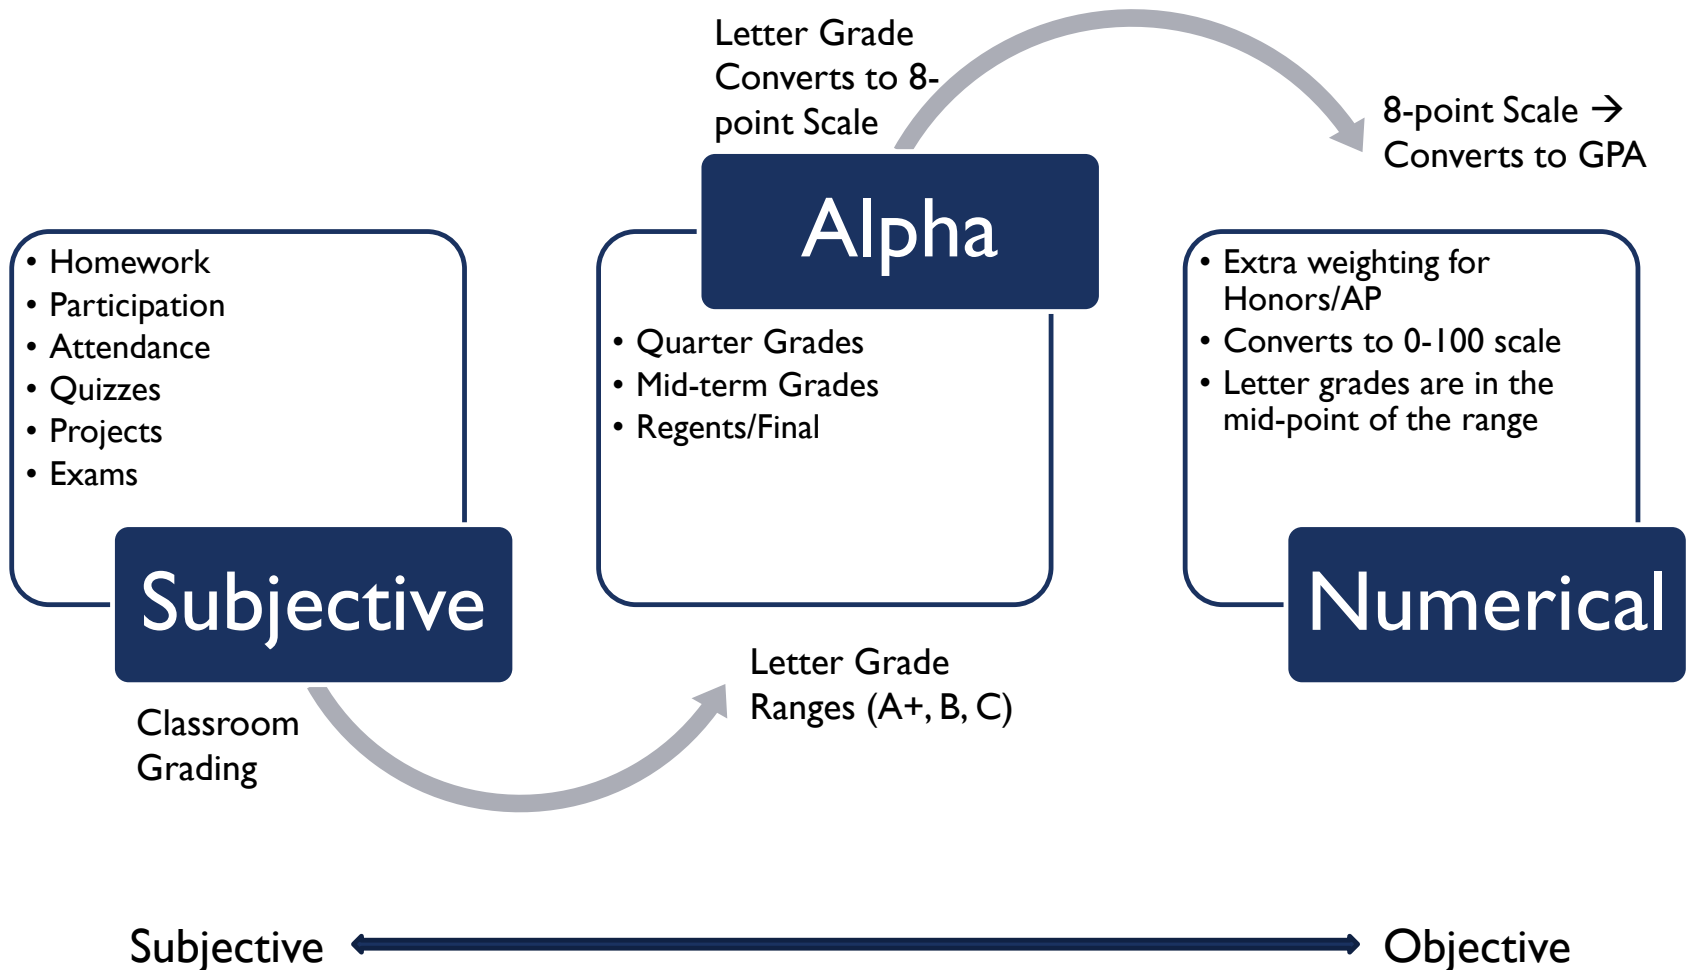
Letter Grade Converts to 8-point Scale

8-point Scale → Converts to GPA

Alpha

- Homework
- Participation
- Attendance
- Quizzes
- Projects
- Exams

Subjective

- Quarter Grades
- Mid-term Grades
- Regents/Final

- Extra weighting for Honors/AP
- Converts to 0-100 scale
- Letter grades are in the mid-point of the range

Numerical

Classroom Grading

Letter Grade Ranges (A+, B, C)

Subjective Objective